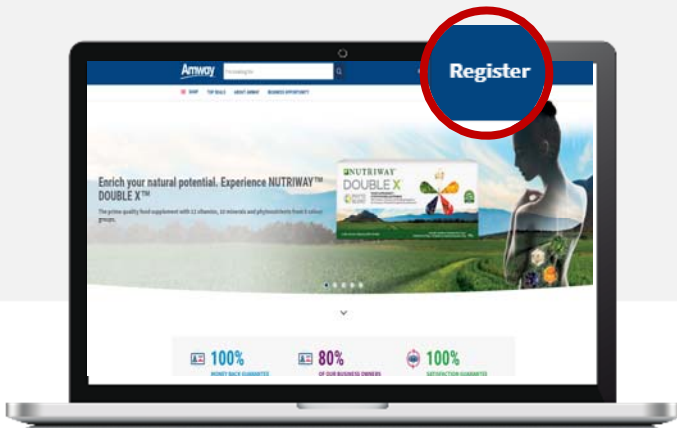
Amway

I'm looking for

Register

SHOP TOP DEALS ABOUT AMWAY BUSINESS OPPORTUNITY

Enrich your natural potential. Experience NUTRIWAY™ DOUBLE X™

The prime quality food supplement with 12 vitamins, 10 minerals and phytonutrients from 5 colour groups.

NUTRIWAY DOUBLE X

100% MONEY BACK GUARANTEE

80% OF OUR BUSINESS OWNERS

100% SATISFACTION GUARANTEE